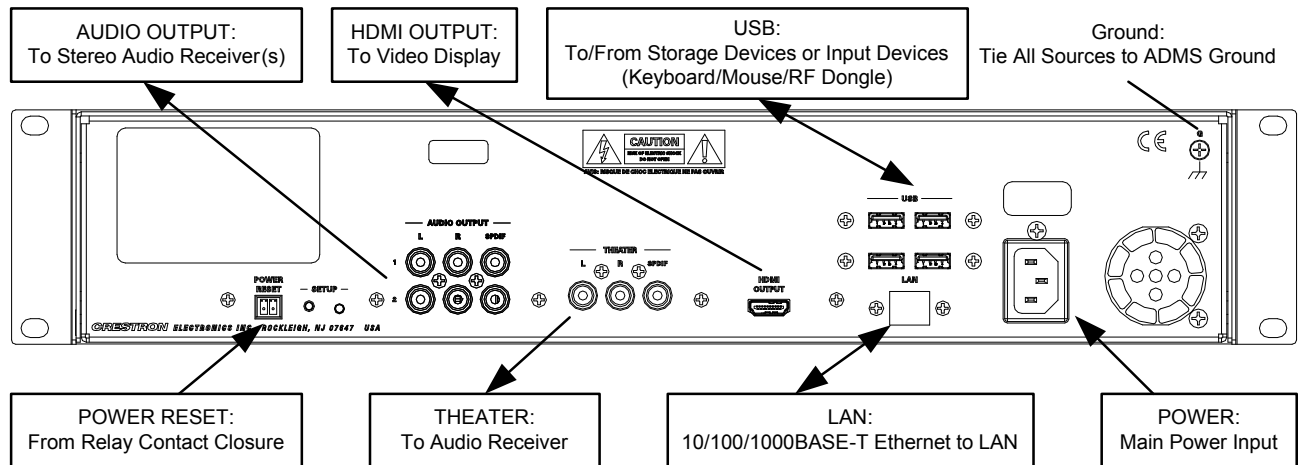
AUDIO OUTPUT:
To Stereo Audio Receiver(s)

HDMI OUTPUT:
To Video Display

USB:
To/From Storage Devices or Input Devices (Keyboard/Mouse/RF Dongle)

Ground:
Tie All Sources to ADMS Ground

CAUTION

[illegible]

CE

G

USB

AUDIO OUTPUT

L R SPDIF

1

2

THEATER

L R SPDIF

HDMI OUTPUT

LAN

POWER RESET

SETUP

CRESTRON ELECTRONICS INC. ROCKLEIGH, NJ 07647 USA

POWER RESET:
From Relay Contact Closure

THEATER:
To Audio Receiver

LAN:
10/100/1000BASE-T Ethernet to LAN

POWER:
Main Power Input